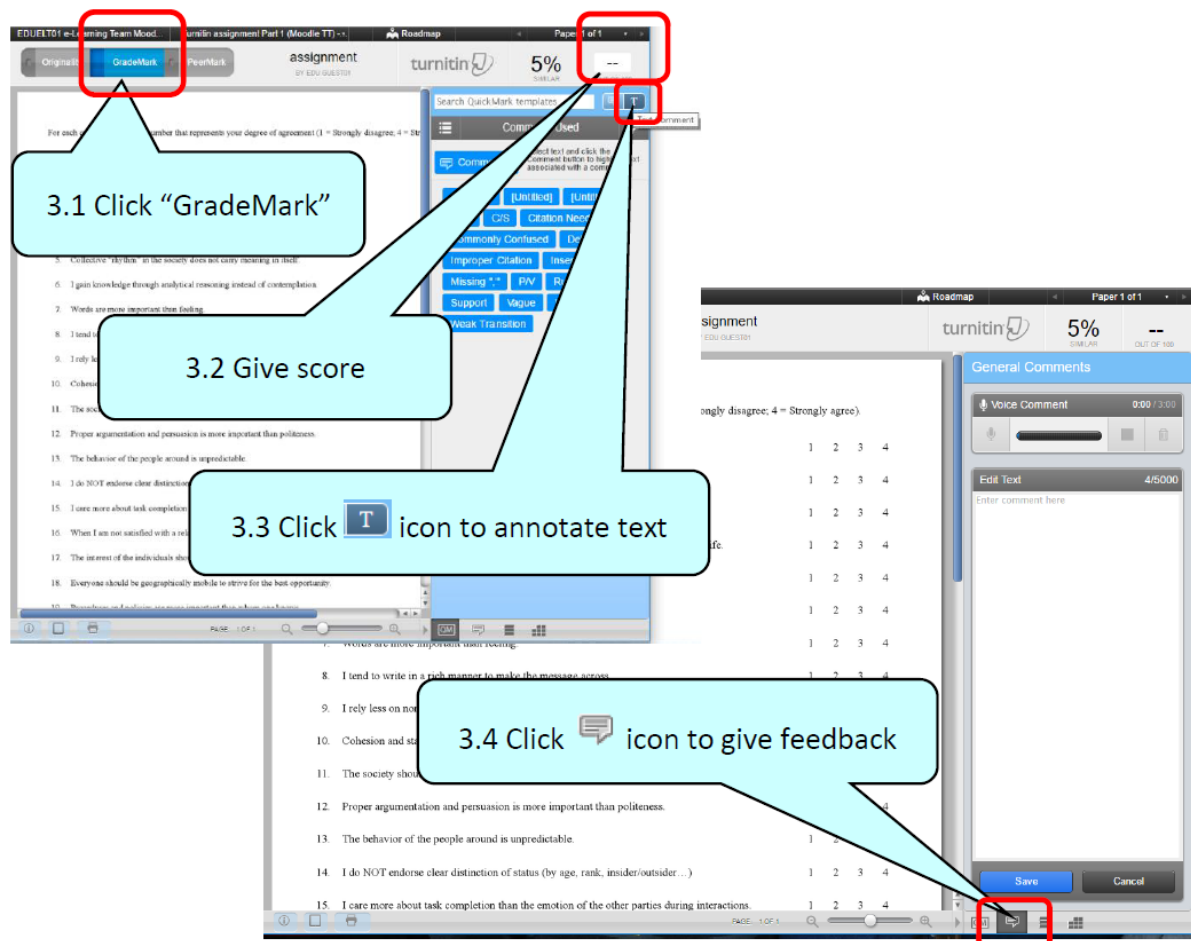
EDUELT01 e-Learning Team Mood... | turnitin assignment Part 1 (Moodle TT) - ... | Roadmap | Paper 1 of 1

Originality | GradeMark | PeerMark

assignment
BY EDU GUEST01

turnitin

5%
SIMILAR

--

Search QuickMark templates

T

Text Comment

Commonly Used

Comment | Select text and click the Comment button to highlight text associated with a comment

[Untitled] | [Untitled] | C/S | Citation Needed | Commonly Confused | Improper Citation | Missing "," | P/V | Support | Vague | Weak Transition

For each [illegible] number that represents your degree of agreement (1 = Strongly disagree; 4 = Strongly agree).

3.1 Click “GradeMark”

5. Collective "rhythm" in the society does not carry meaning in itself.

6. I gain knowledge through analytical reasoning instead of contemplation.

7. Words are more important than feeling.

8. I tend to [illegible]

9. I rely le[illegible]

10. Cohesion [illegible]

11. The soci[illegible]

12. Proper argumentation and persuasion is more important than politeness.

13. The behavior of the people around is unpredictable.

14. I do NOT endorse clear distinction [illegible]

15. I care more about task completion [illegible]

16. When I am not satisfied with a rel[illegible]

17. The interest of the individuals sho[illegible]

18. Everyone should be geographically mobile to strive for the best opportunity.

3.2 Give score

3.3 Click T icon to annotate text

PAGE: 1 OF 1

Roadmap | Paper 1 of 1

assignment
BY EDU GUEST01

turnitin

5%
SIMILAR

--
OUT OF 100

General Comments

Voice Comment 0:00 / 3:00

Edit Text 4/5000

Enter comment here

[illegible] Strongly disagree; 4 = Strongly agree).

| | 1 | 2 | 3 | 4 |
|---|---|---|---|---|
| | 1 | 2 | 3 | 4 |
| | 1 | 2 | 3 | 4 |
| | 1 | 2 | 3 | 4 |
| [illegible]fe. | 1 | 2 | 3 | 4 |
| | 1 | 2 | 3 | 4 |
| | 1 | 2 | 3 | 4 |
| 7. Words are more important than feeling. | 1 | 2 | 3 | 4 |
| 8. I tend to write in a rich manner to make the message across. | 1 | 2 | 3 | 4 |
| 9. I rely less on no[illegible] | | | | |
| 10. Cohesion and sta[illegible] | | | | |
| 11. The society shou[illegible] | | | | |
| 12. Proper argumentation and persuasion is more important than politeness. | 1 | 2 | | 4 |
| 13. The behavior of the people around is unpredictable. | 1 | 2 | | |
| 14. I do NOT endorse clear distinction of status (by age, rank, insider/outsider…) | 1 | 2 | 3 | 4 |
| 15. I care more about task completion than the emotion of the other parties during interactions. | 1 | 2 | 3 | 4 |

3.4 Click icon to give feedback

Save | Cancel

PAGE: 1 OF 1